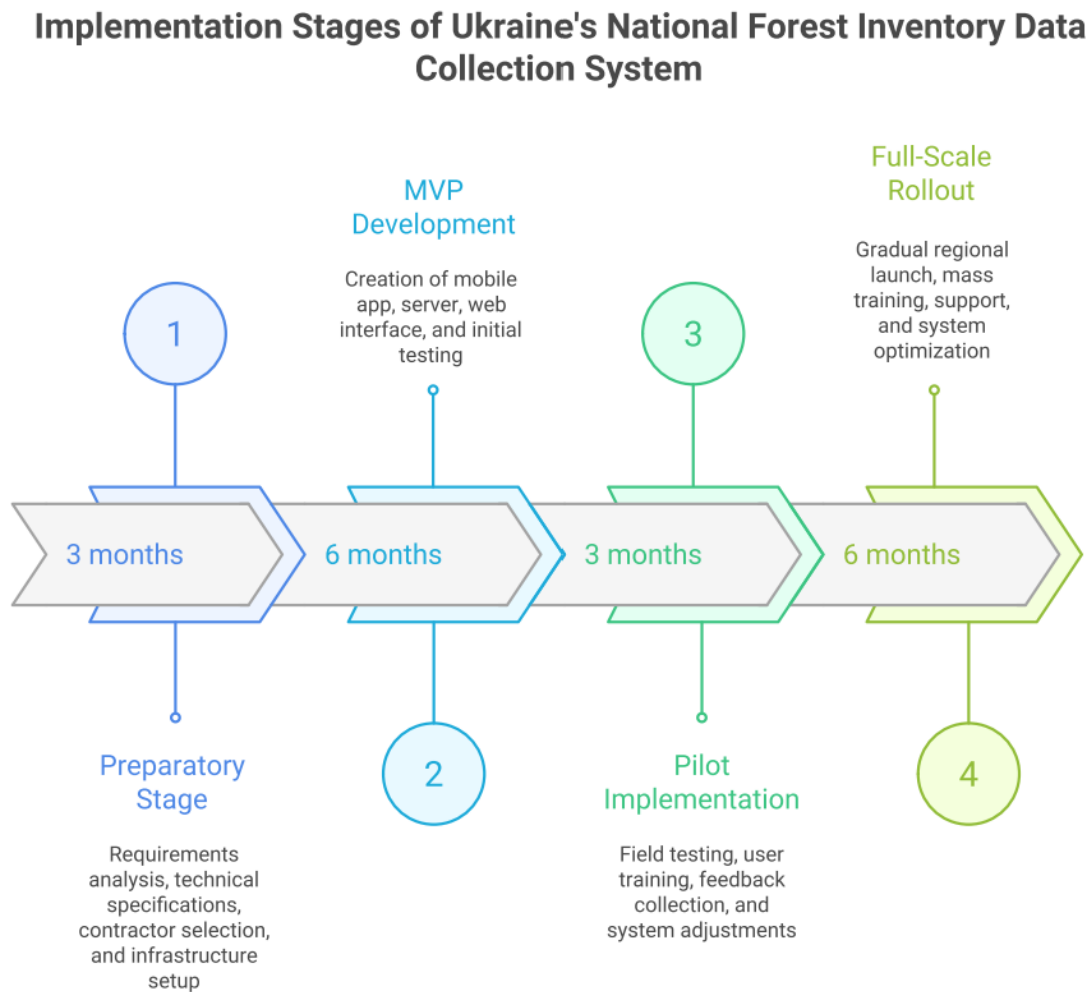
Implementation Stages of Ukraine's National Forest Inventory Data Collection System

1

3 months

Preparatory Stage

Requirements analysis, technical specifications, contractor selection, and infrastructure setup

MVP Development

Creation of mobile app, server, web interface, and initial testing

6 months

2

3

3 months

Pilot Implementation

Field testing, user training, feedback collection, and system adjustments

Full-Scale Rollout

Gradual regional launch, mass training, support, and system optimization

6 months

4